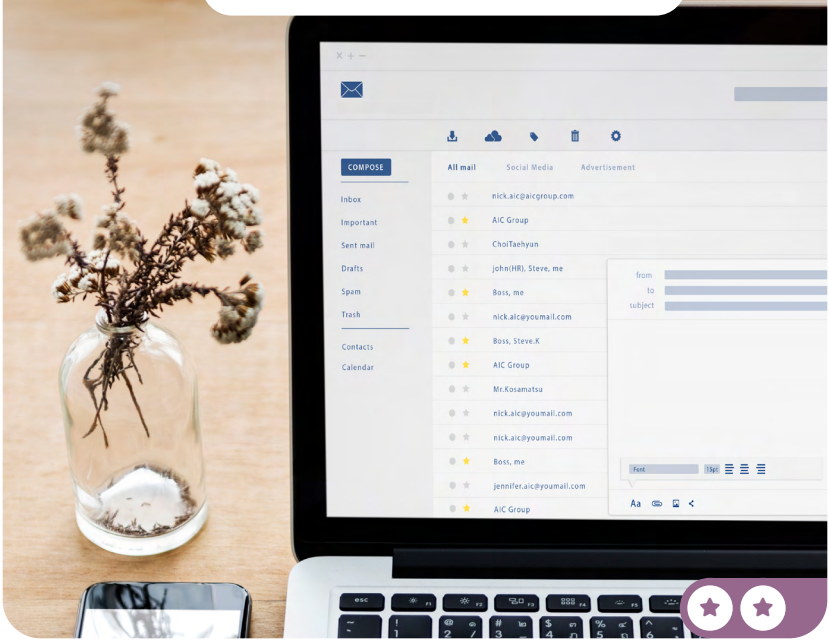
COMPOSE

Inbox
Important
Sent mail
Drafts
Spam
Trash

Contacts
Calendar

All mail
Social Media
Advertisement

nick.aic@aicgroup.com
AIC Group
ChoiTaehyun
john(HR), Steve, me
Boss, me
nick.aic@youmail.com
Boss, Steve.K
AIC Group
Mr.Kosamatsu
nick.aic@youmail.com
nick.aic@youmail.com
Boss, me
jennifer.aic@youmail.com
AIC Group

from
to
subject

Font
15pt
Aa

esc
F1
F2
F3
F4
F5
F6
~
!
1
@
2
#
3
$
4
%
5
^
6